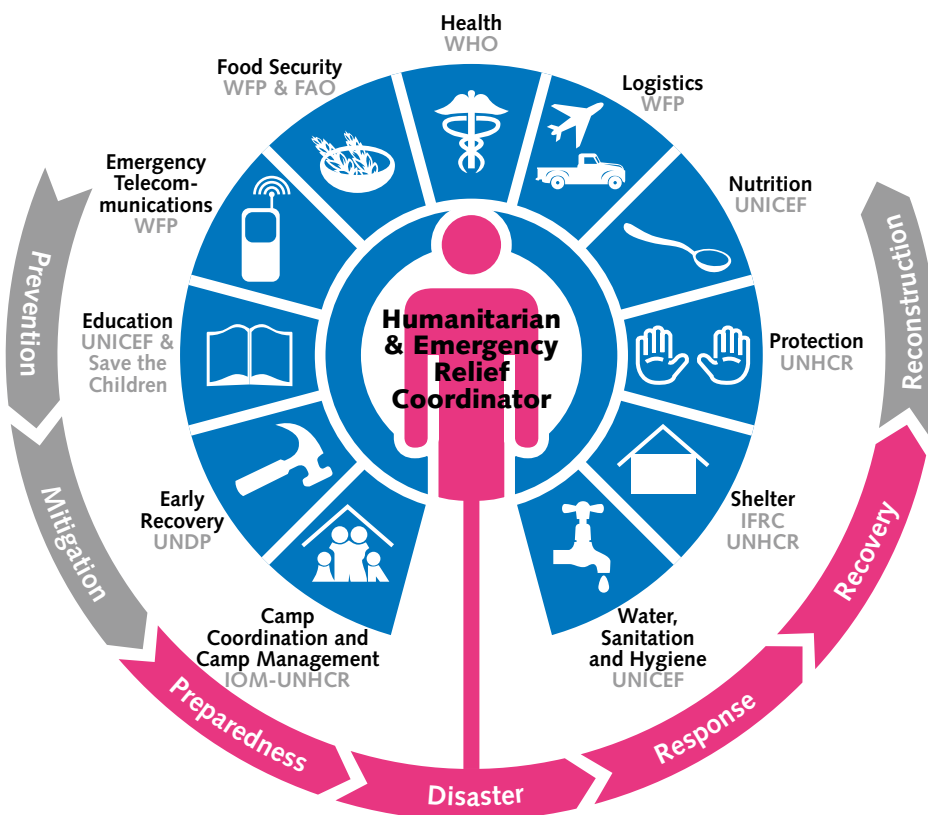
Health
WHO

Logistics
WFP

Nutrition
UNICEF

Protection
UNHCR

Shelter
IFRC
UNHCR

Water, Sanitation and Hygiene
UNICEF

Camp Coordination and Camp Management
IOM-UNHCR

Early Recovery
UNDP

Education
UNICEF & Save the Children

Emergency Telecommunications
WFP

Food Security
WFP & FAO

Humanitarian & Emergency Relief Coordinator

Prevention

Mitigation

Preparedness

Disaster

Response

Recovery

Reconstruction